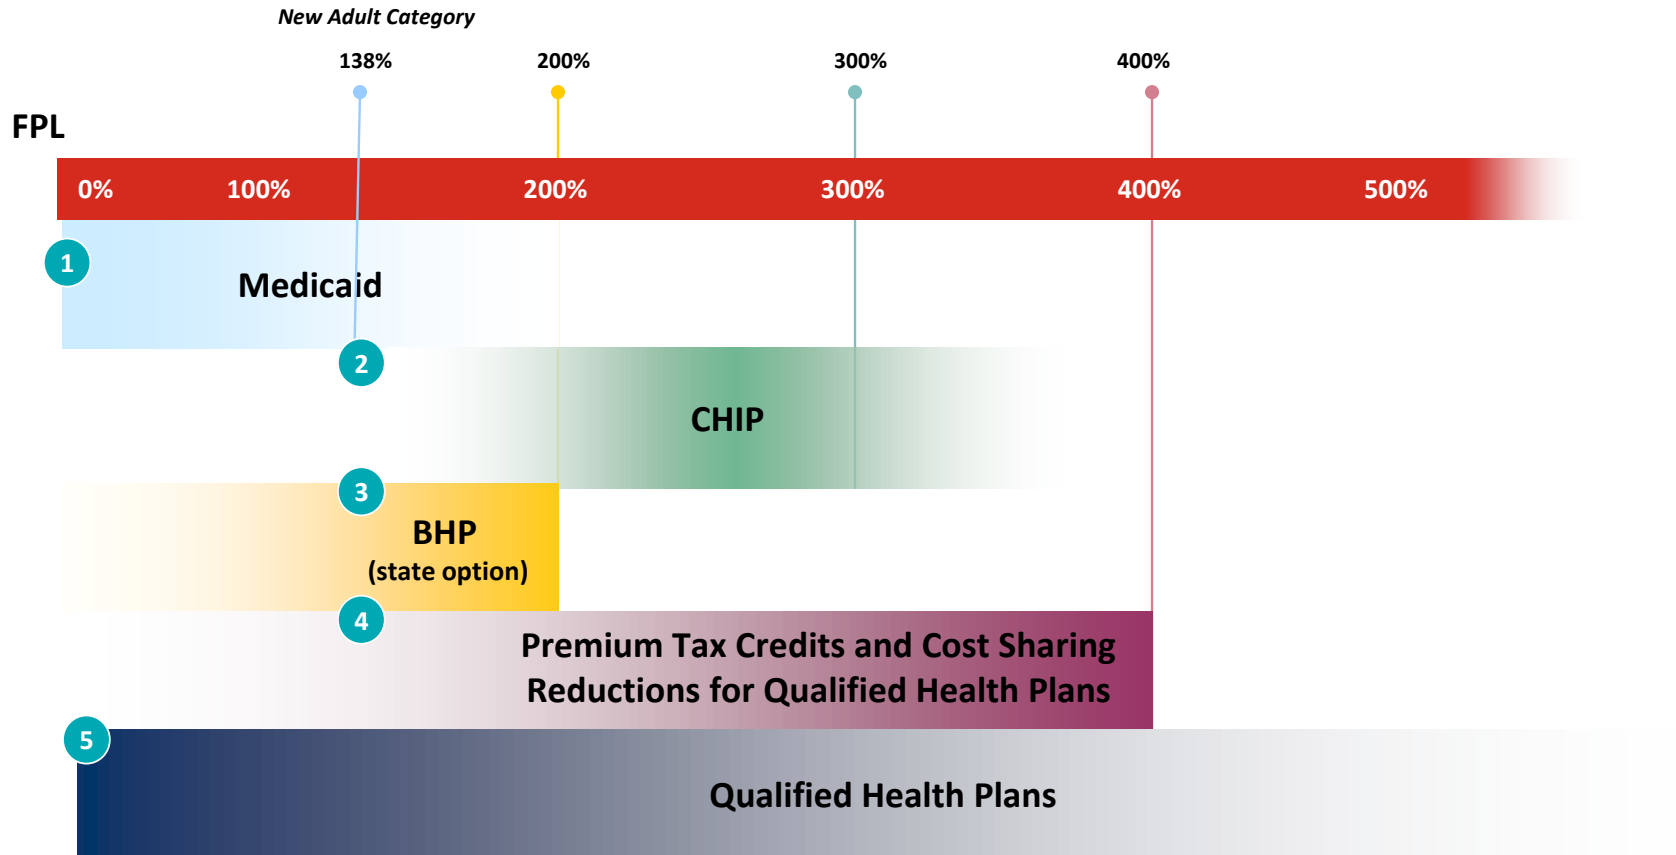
New Adult Category

138%

200%

300%

400%

FPL

0%

100%

200%

300%

400%

500%

1

Medicaid

2

CHIP

3

BHP

(state option)

4

Premium Tax Credits and Cost Sharing Reductions for Qualified Health Plans

5

Qualified Health Plans